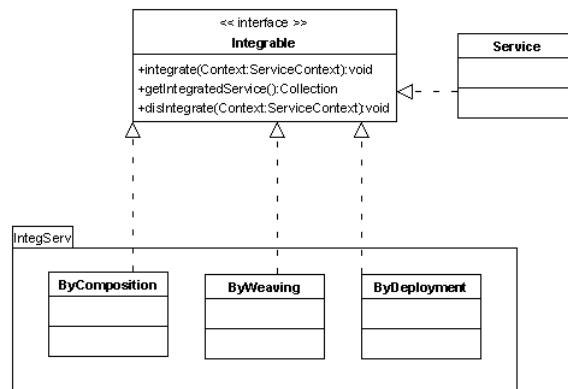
<< interface >>
Integrable

+integrate(Context:ServiceContext):void
+getIntegratedService():Collection
+disIntegrate(Context:ServiceContext):void

Service

IntegServ

ByComposition

ByWeaving

ByDeployment